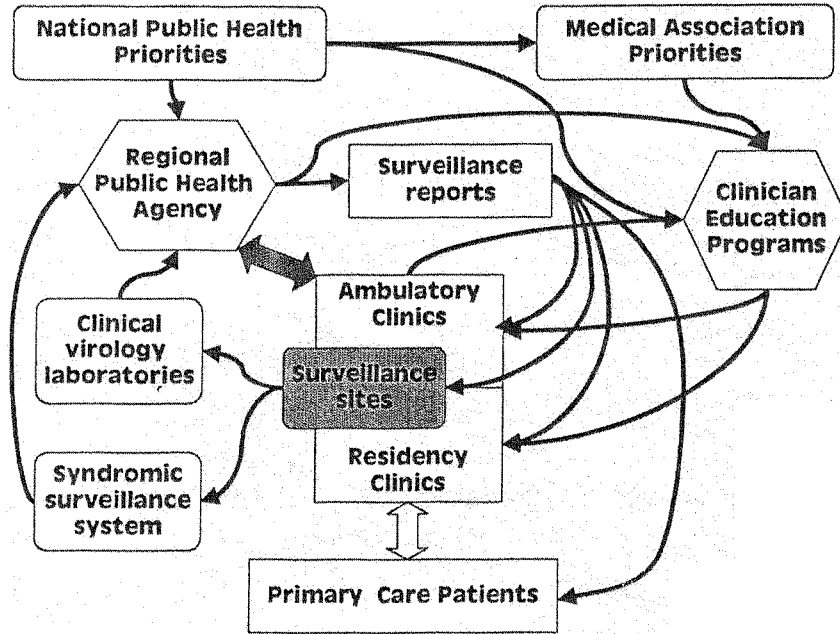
National Public Health Priorities

Medical Association Priorities

Regional Public Health Agency

Surveillance reports

Clinician Education Programs

Ambulatory Clinics

Clinical virology laboratories

Surveillance sites

Residency Clinics

Syndromic surveillance system

Primary Care Patients